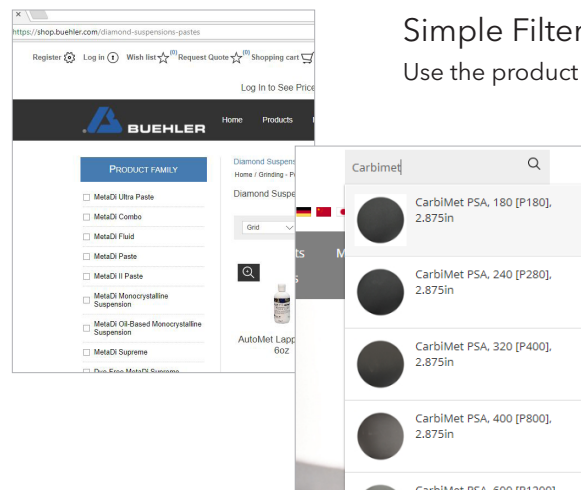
Simple Filter
Use the product

×
https://shop.buehler.com/diamond-suspensions-pastes

Register Log in Wish list (0) Request Quote (0) Shopping cart

Log In to See Price

BUEHLER

Home Products

PRODUCT FAMILY

MetaDi Ultra Paste
MetaDi Combo
MetaDi Fluid
MetaDi Paste
MetaDi II Paste
MetaDi Monocrystalline Suspension
MetaDi Oil-Based Monocrystalline Suspension
MetaDi Supreme
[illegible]

Diamond Suspens
Home / Grinding - P
Diamond Suspe

Grid

AutoMet Lapp
6oz

Carbimet

ts M

CarbiMet PSA, 180 [P180], 2.875in

CarbiMet PSA, 240 [P280], 2.875in

CarbiMet PSA, 320 [P400], 2.875in

CarbiMet PSA, 400 [P800], 2.875in

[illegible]